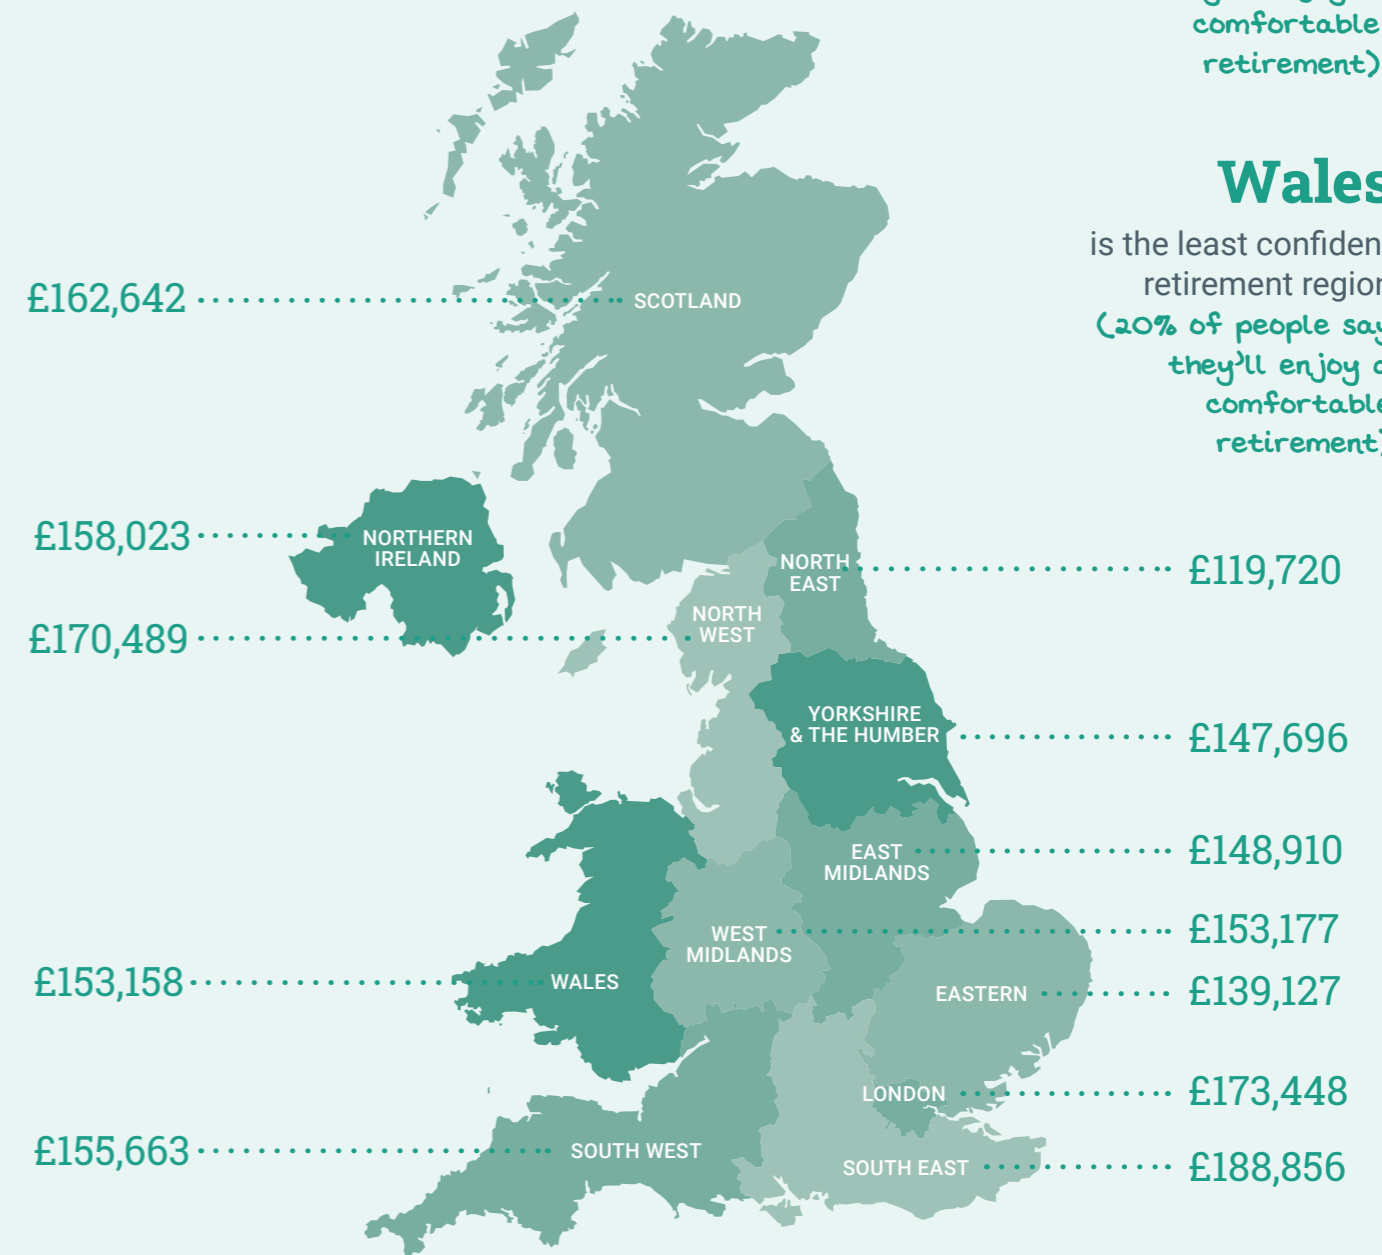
comfortable retirement)

Wales

is the least confiden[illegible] retirement regio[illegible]
(20% of people sa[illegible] they'll enjoy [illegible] comfortabl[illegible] retirement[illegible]

£162,642 SCOTLAND

£158,023 NORTHERN IRELAND

£170,489 NORTH WEST

NORTH EAST £119,720

YORKSHIRE & THE HUMBER £147,696

EAST MIDLANDS £148,910

WEST MIDLANDS £153,177

£153,158 WALES

EASTERN £139,127

LONDON £173,448

£155,663 SOUTH WEST

SOUTH EAST £188,856